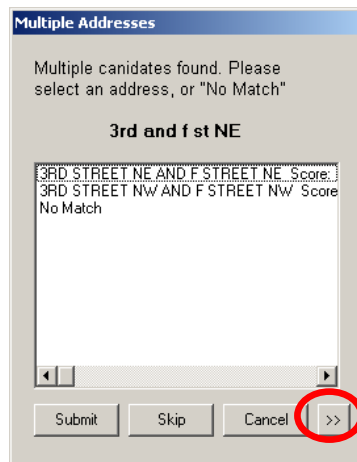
Multiple Addresses

Multiple canidates found. Please select an address, or "No Match"

3rd and f st NE

3RD STREET NE AND F STREET NE Score:
3RD STREET NW AND F STREET NW Score
No Match

Submit
Skip
Cancel
>>